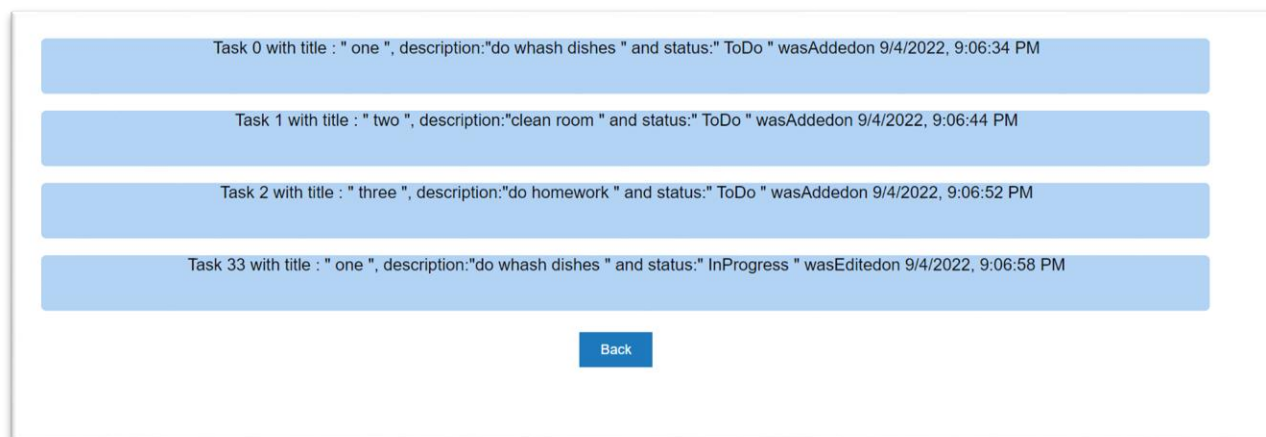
Task 0 with title : " one ", description:"do whash dishes " and status:" ToDo " wasAddedon 9/4/2022, 9:06:34 PM

Task 1 with title : " two ", description:"clean room " and status:" ToDo " wasAddedon 9/4/2022, 9:06:44 PM

Task 2 with title : " three ", description:"do homework " and status:" ToDo " wasAddedon 9/4/2022, 9:06:52 PM

Task 33 with title : " one ", description:"do whash dishes " and status:" InProgress " wasEditedon 9/4/2022, 9:06:58 PM

Back